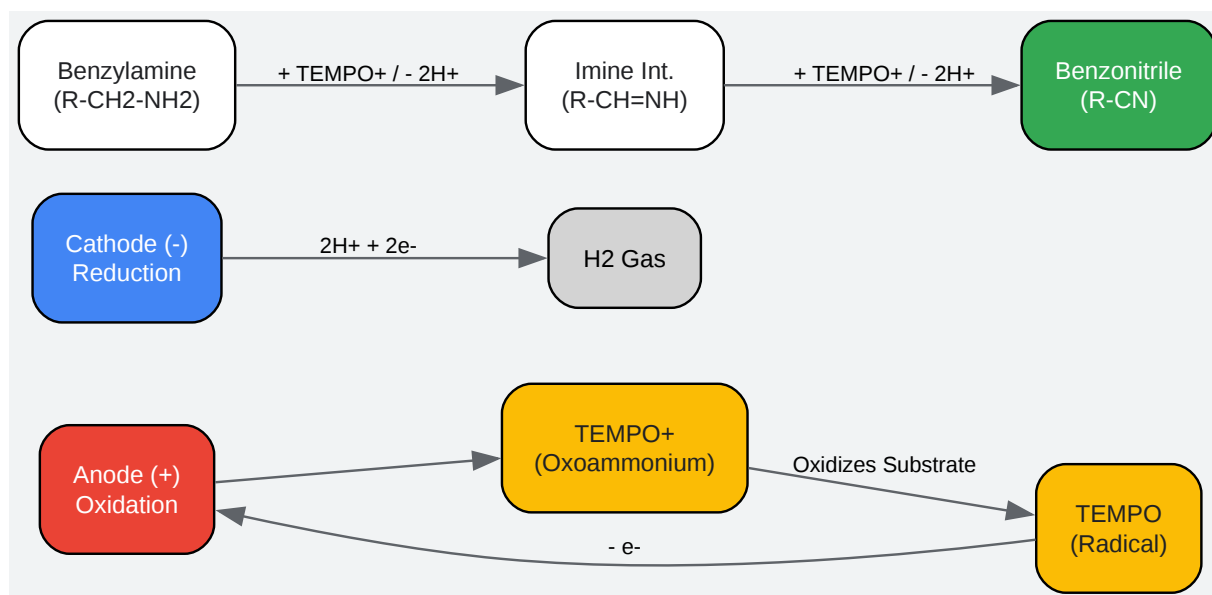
Benzylamine
(R-CH2-NH2)

+ TEMPO+ / - 2H+

Imine Int.
(R-CH=NH)

+ TEMPO+ / - 2H+

Benzonitrile
(R-CN)

Cathode (-)
Reduction

2H+ + 2e-

H2 Gas

Anode (+)
Oxidation

TEMPO+
(Oxoammonium)

Oxidizes Substrate

TEMPO
(Radical)

- e-